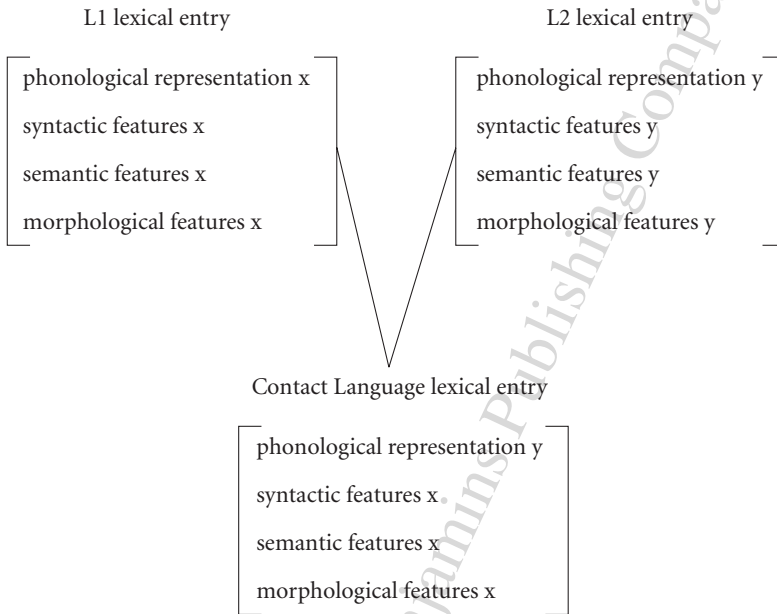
L1 lexical entry

phonological representation x
syntactic features x
semantic features x
morphological features x

L2 lexical entry

phonological representation y
syntactic features y
semantic features y
morphological features y

Contact Language lexical entry

phonological representation y
syntactic features x
semantic features x
morphological features x

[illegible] Publishing Comp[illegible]